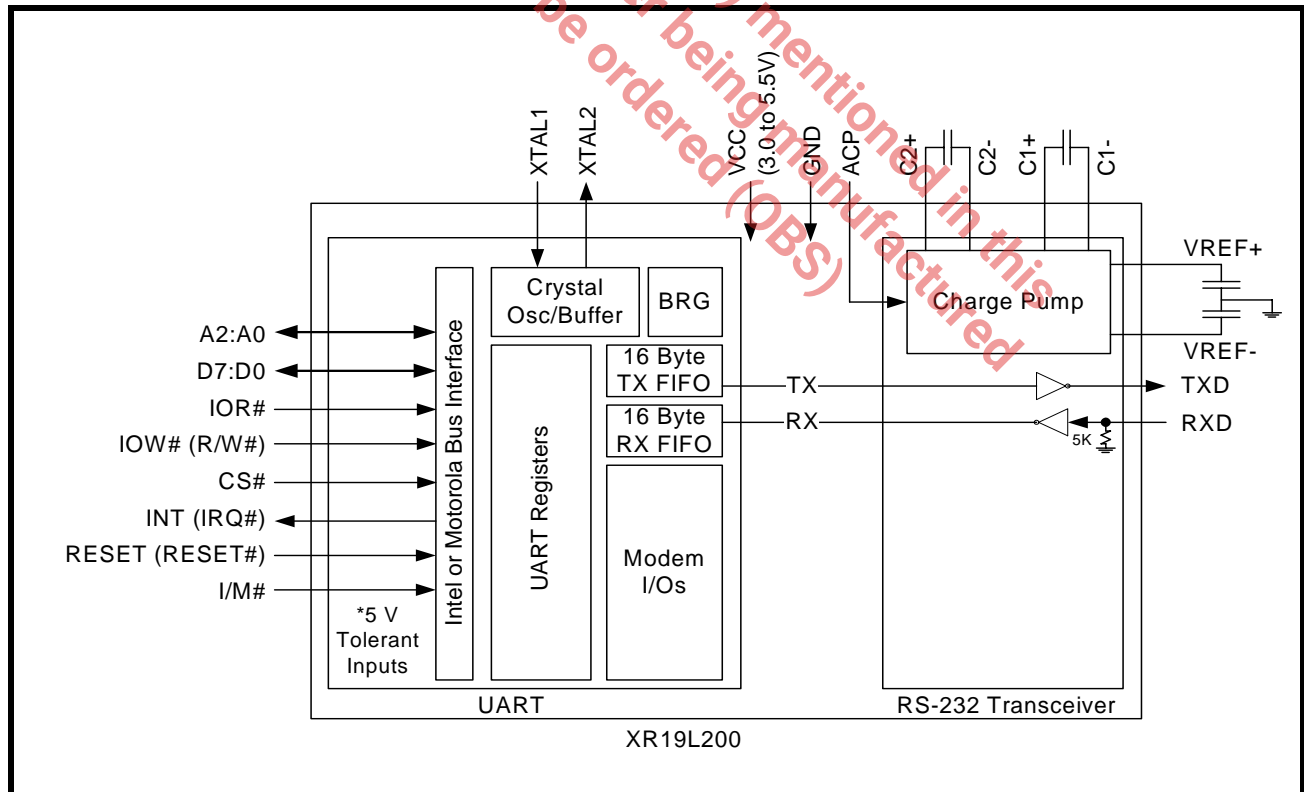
be ordered (OBS)
er being manufactured
y mentioned in this

XTAL1
XTAL2
VCC (3.0 to 5.5V)
GND
ACP
C2+
C2-
C1+
C1-

A2:A0
D7:D0
IOR#
IOW# (R/W#)
CS#
INT (IRQ#)
RESET (RESET#)
I/M#

Intel or Motorola Bus Interface
*5 V Tolerant Inputs
Crystal Osc/Buffer
BRG
UART Registers
16 Byte TX FIFO
16 Byte RX FIFO
Modem I/Os
UART

Charge Pump
VREF+
VREF-
TX
RX
TXD
RXD
5K
RS-232 Transceiver

XR19L200